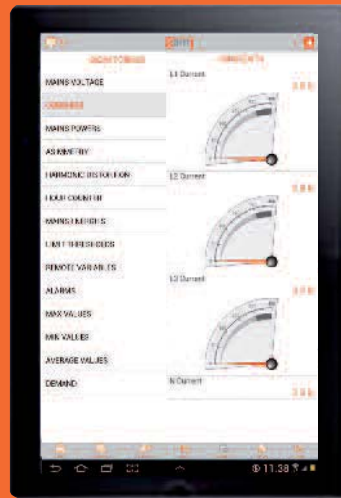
MONITORING

CURRENTS

MAINS VOLTAGE

CURRENTS

MAINS POWERS

ASYMMETRY

HARMONIC DISTORTION

HOUR COUNTER

MAINS ENERGIES

LIMIT THRESHOLDS

REMOTE VARIABLES

ALARMS

MAX VALUES

MIN VALUES

AVERAGE VALUES

DEMAND

L1 Current

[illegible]

L2 Current

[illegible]

L3 Current

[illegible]

N Current

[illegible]

11:38